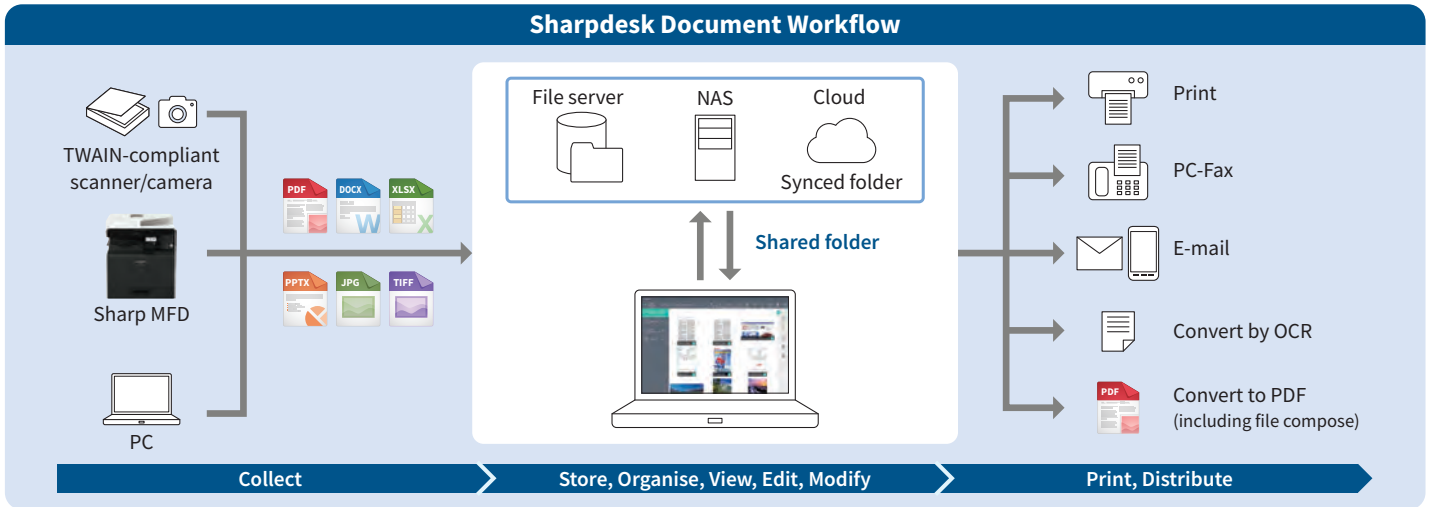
Sharpdesk Document Workflow

TWAIN-compliant scanner/camera

Sharp MFD

PC

PDF DOCX XLSX

PPTX JPG TIFF

File server

NAS

Cloud

Synced folder

Shared folder

Print

PC-Fax

E-mail

Convert by OCR

PDF

Convert to PDF (including file compose)

Collect

Store, Organise, View, Edit, Modify

Print, Distribute